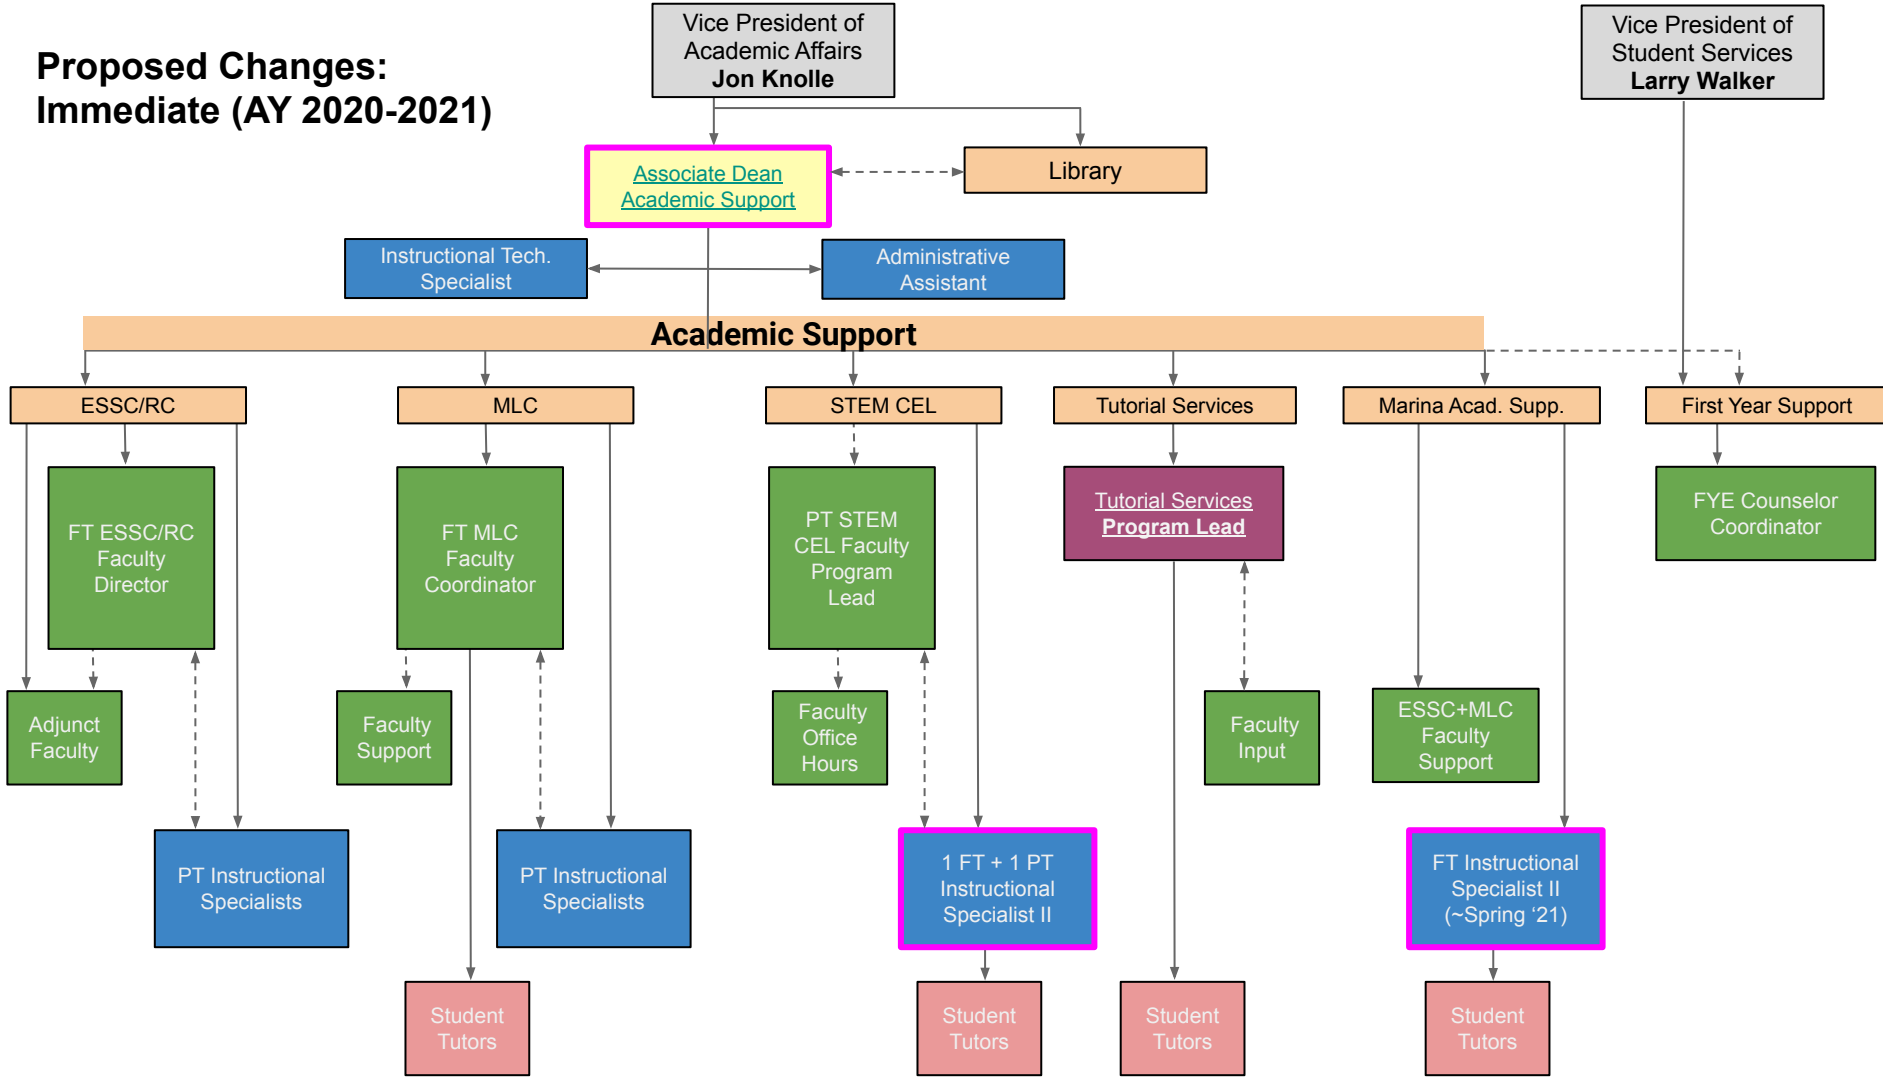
Proposed Changes:
Immediate (AY 2020-2021)

Vice President of Academic Affairs
Jon Knolle

Vice President of Student Services
Larry Walker

Associate Dean Academic Support

Library

Instructional Tech. Specialist

Administrative Assistant

Academic Support

ESSC/RC

MLC

STEM CEL

Tutorial Services

Marina Acad. Supp.

First Year Support

FT ESSC/RC Faculty Director

FT MLC Faculty Coordinator

PT STEM CEL Faculty Program Lead

Tutorial Services Program Lead

FYE Counselor Coordinator

Adjunct Faculty

Faculty Support

Faculty Office Hours

Faculty Input

ESSC+MLC Faculty Support

PT Instructional Specialists

PT Instructional Specialists

1 FT + 1 PT Instructional Specialist II

FT Instructional Specialist II (~Spring ‘21)

Student Tutors

Student Tutors

Student Tutors

Student Tutors